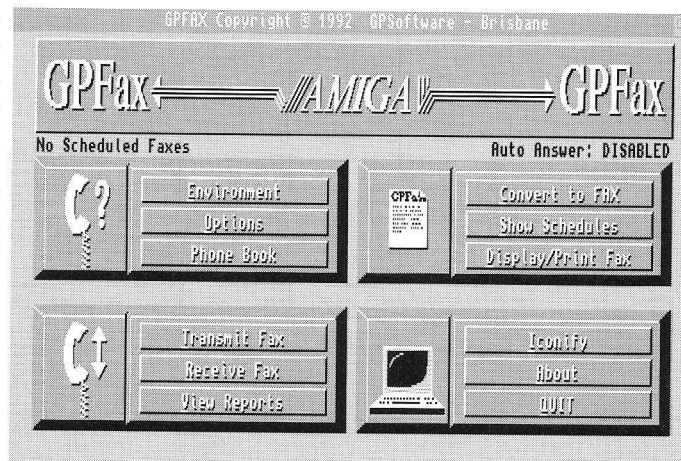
GPFAX Copyright © 1992 GPSoftware - Brisbane

GPFax AMIGA GPFax

No Scheduled Faxes

Auto Answer: DISABLED

Environment

Options

Phone Book

GPFax

Convert to FAX

Show Schedules

Display/Print Fax

Transmit Fax

Receive Fax

View Reports

Iconify

About

QUIT